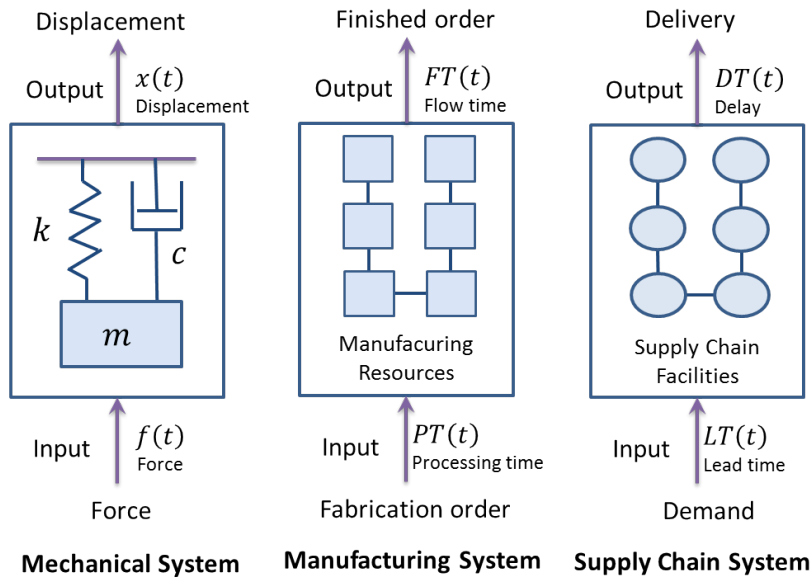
Displacement

Output $x(t)$ Displacement

$k$

$c$

$m$

Input $f(t)$ Force

Force

**Mechanical System**

Finished order

Output $FT(t)$ Flow time

Manufacuring Resources

Input $PT(t)$ Processing time

Fabrication order

**Manufacturing System**

Delivery

Output $DT(t)$ Delay

Supply Chain Facilities

Input $LT(t)$ Lead time

Demand

**Supply Chain System**